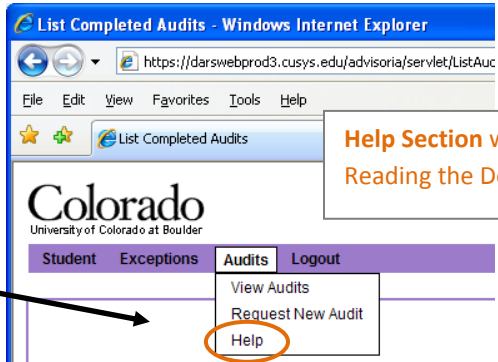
List Completed Audits - Windows Internet Explorer

https://darswebprod3.cusys.edu/advisoria/servlet/ListAuc

File Edit View Favorites Tools Help

List Completed Audits

Help Section v

Reading the D

Colorado

University of Colorado at Boulder

Student Exceptions Audits Logout

View Audits

Request New Audit

Help